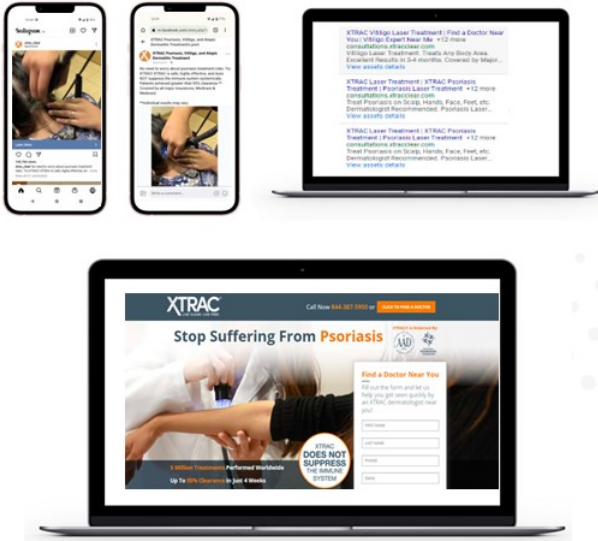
Instagram

Learn More

XTRAC Psoriasis, Vitiligo, and Alopecia Treatments

*Individual results may vary.

XTRAC Vitiligo Laser Treatment | Find a Doctor Near You | Vitiligo Expert Near Me +12 more
consultations.xtracclear.com
Vitiligo Laser Treatment. Treats Any Body Area. Excellent Results in 3-4 months. Covered by Major...
View assets details

XTRAC Laser Treatment | XTRAC Psoriasis Treatment | Psoriasis Laser Treatment +12 more
consultations.xtracclear.com
Treat Psoriasis on Scalp, Hands, Face, Feet, etc. Dermatologist Recommended. Psoriasis Laser...
View assets details

XTRAC Laser Treatment | XTRAC Psoriasis Treatment | Psoriasis Laser Treatment +12 more
consultations.xtracclear.com
Treat Psoriasis on Scalp, Hands, Face, Feet, etc. Dermatologist Recommended. Psoriasis Laser...
View assets details

XTRAC
Call Now 844-387-5950 or CLICK TO FIND A DOCTOR

Stop Suffering From Psoriasis

Find a Doctor Near You
Fill out the form and let us help you get seen quickly by an XTRAC dermatologist near you!

FIRST NAME
LAST NAME
PHONE
EMAIL

XTRAC DOES NOT SUPPRESS THE IMMUNE SYSTEM

5 Million Treatments Performed Worldwide
Up To 90% Clearance In Just 4 Weeks